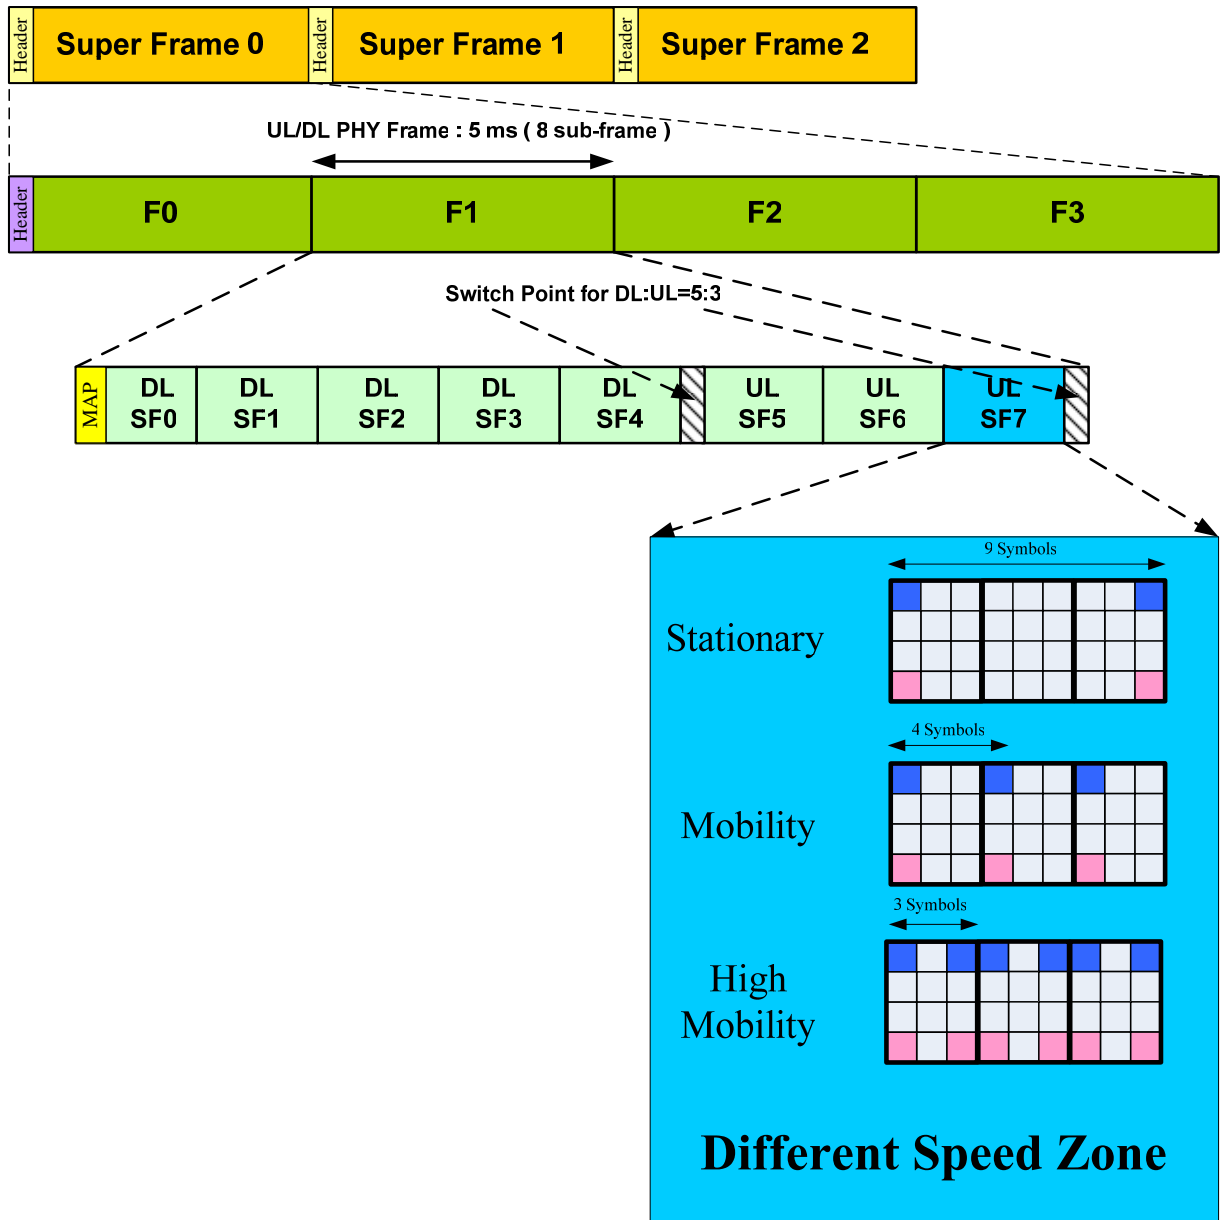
Header Super Frame 0 Header Super Frame 1 Header Super Frame 2

UL/DL PHY Frame : 5 ms ( 8 sub-frame )

Header F0 F1 F2 F3

Switch Point for DL:UL=5:3

MAP DL SF0 DL SF1 DL SF2 DL SF3 DL SF4 UL SF5 UL SF6 UL SF7

9 Symbols

Stationary

4 Symbols

Mobility

3 Symbols

High Mobility

Different Speed Zone